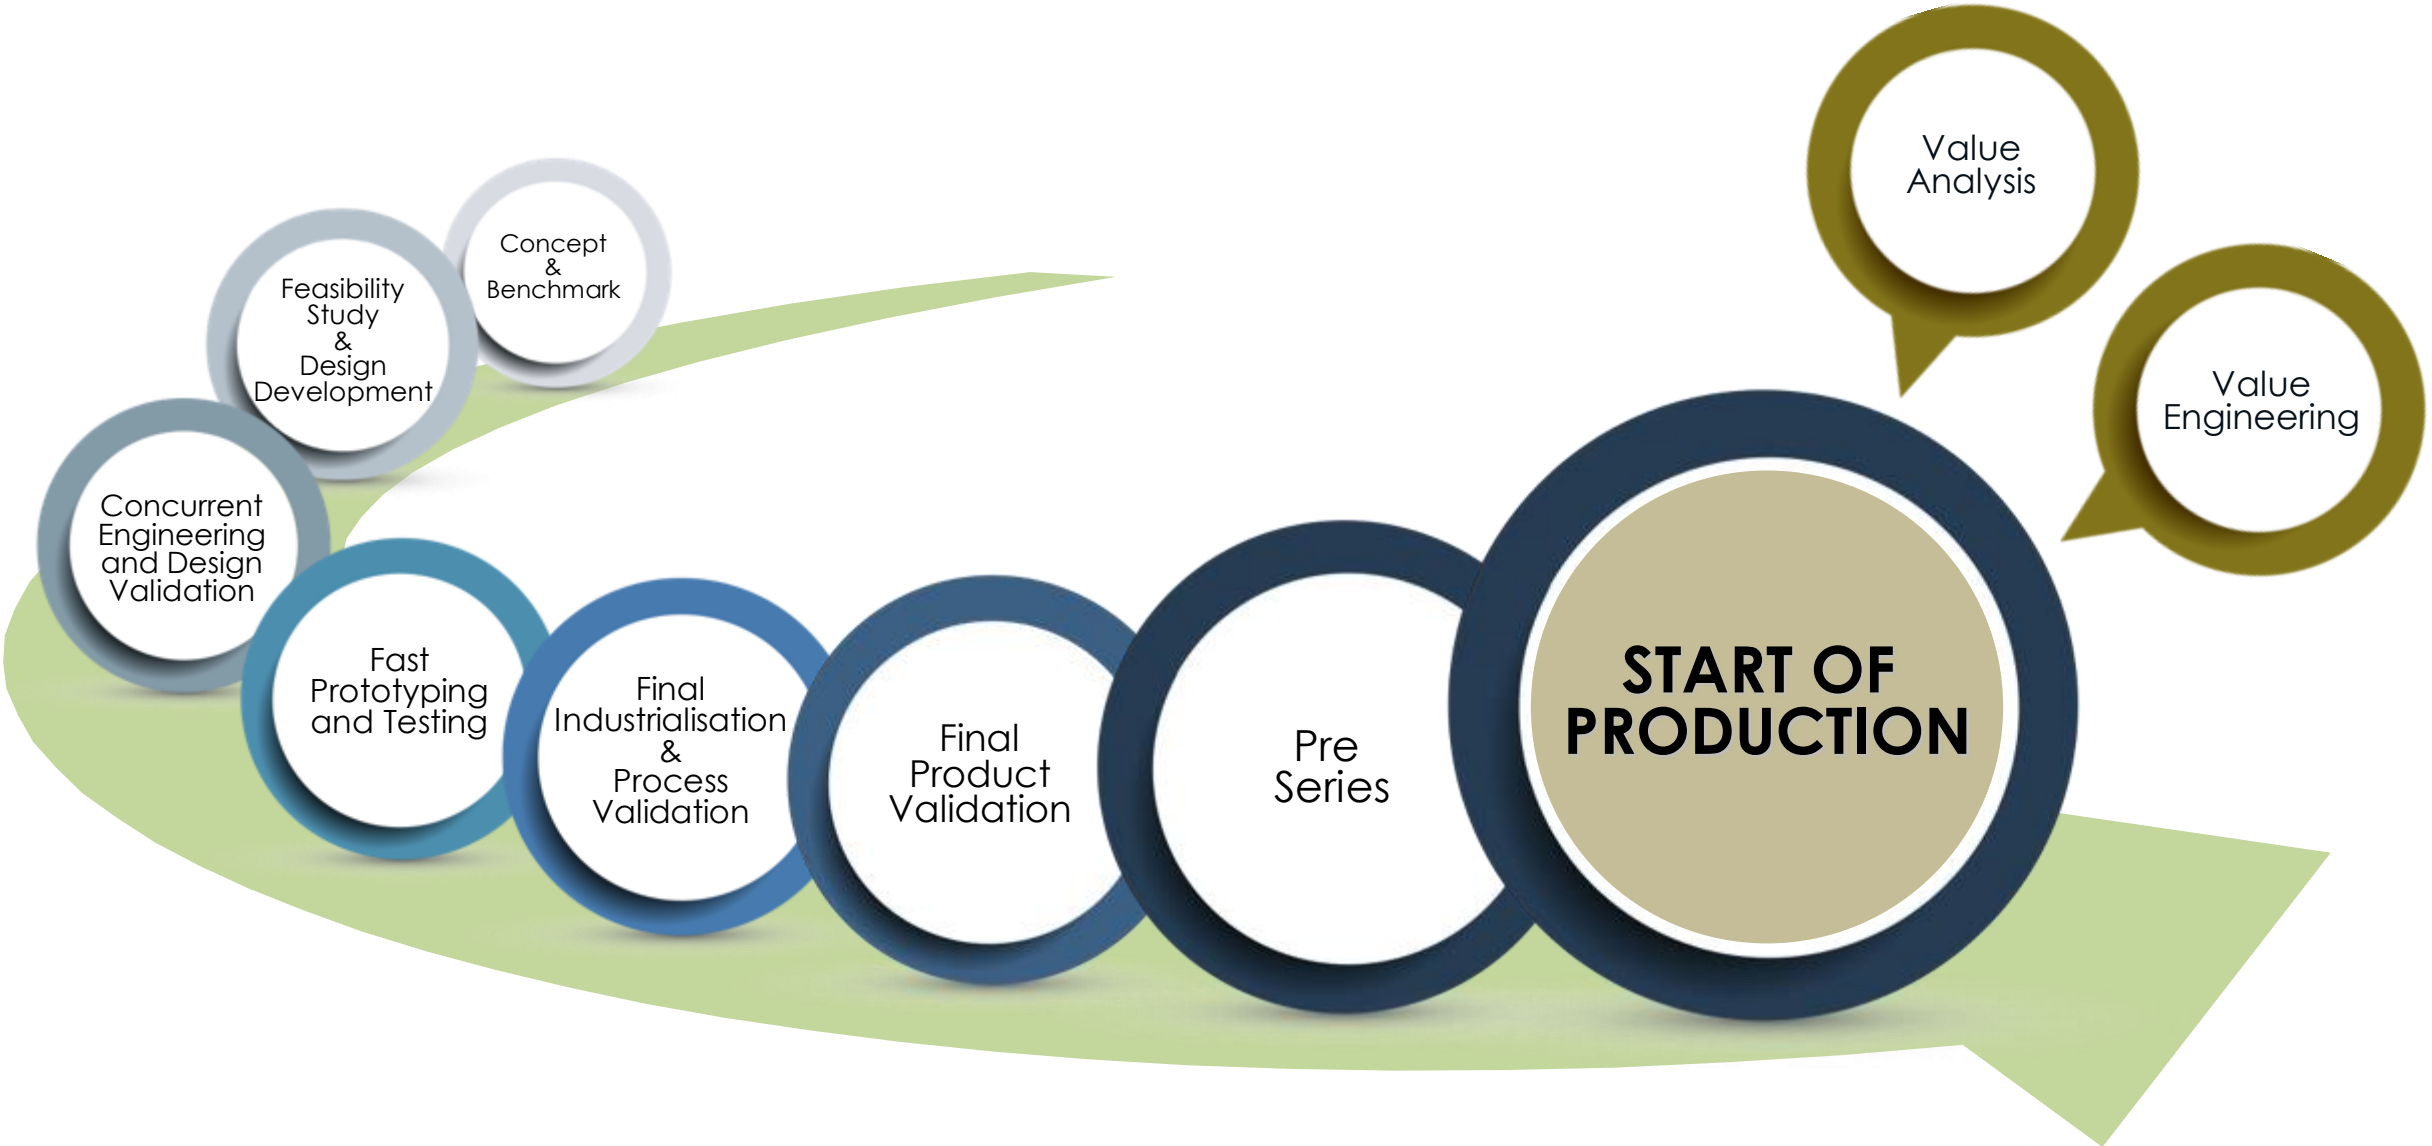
Concept & Benchmark

Feasibility Study & Design Development

Concurrent Engineering and Design Validation

Fast Prototyping and Testing

Final Industrialisation & Process Validation

Final Product Validation

Pre Series

START OF PRODUCTION

Value Analysis

Value Engineering